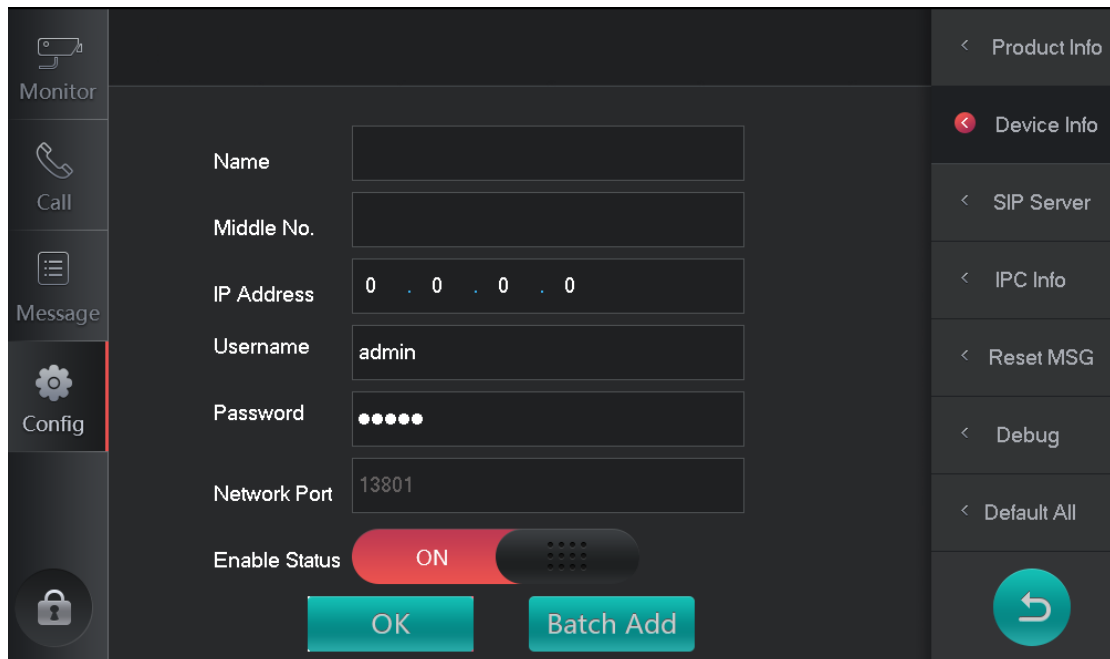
Monitor
Call
Message
Config

Name
Middle No.
IP Address 0 . 0 . 0 . 0
Username admin
Password •••••
Network Port 13801
Enable Status ON
OK
Batch Add

Product Info
Device Info
SIP Server
IPC Info
Reset MSG
Debug
Default All